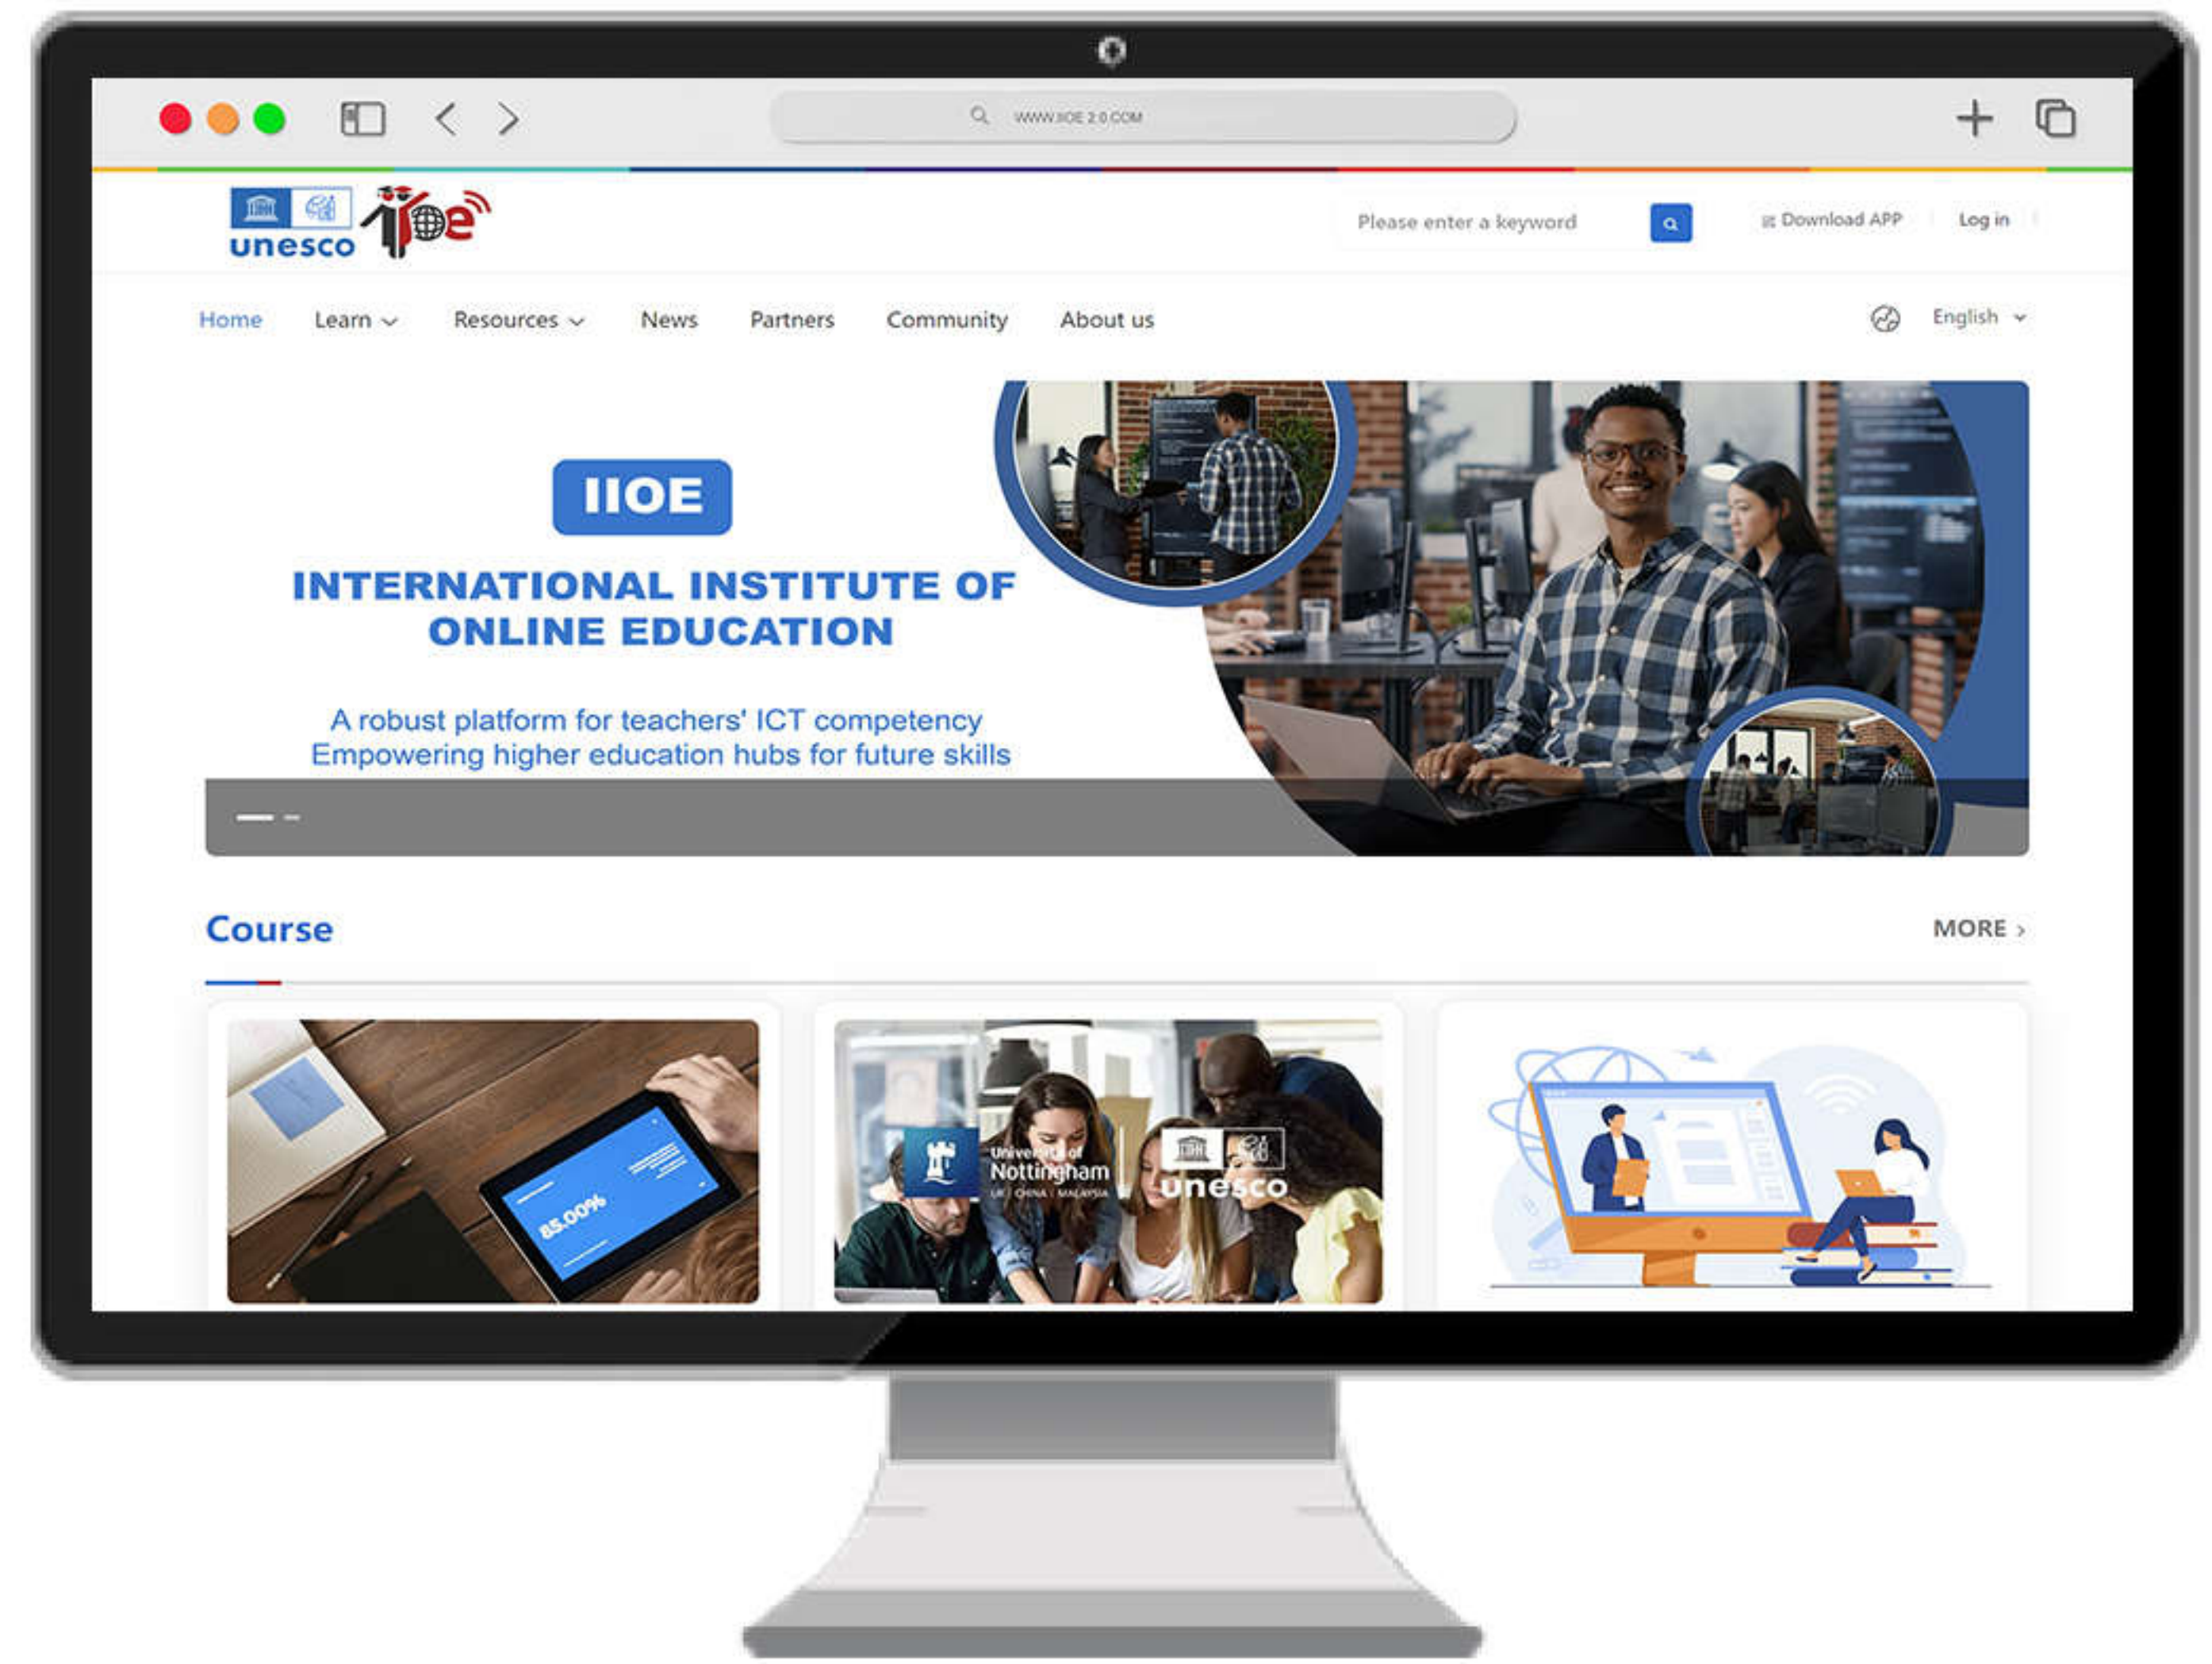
WWW.IIOE 2.0.COM

unesco iioe

Please enter a keyword

Download APP

Log in

Home Learn Resources News Partners Community About us

English

IIOE

INTERNATIONAL INSTITUTE OF ONLINE EDUCATION

A robust platform for teachers' ICT competency
Empowering higher education hubs for future skills

Course

MORE ›

85.00%

University of Nottingham
UK | CHINA | MALAYSIA

unesco